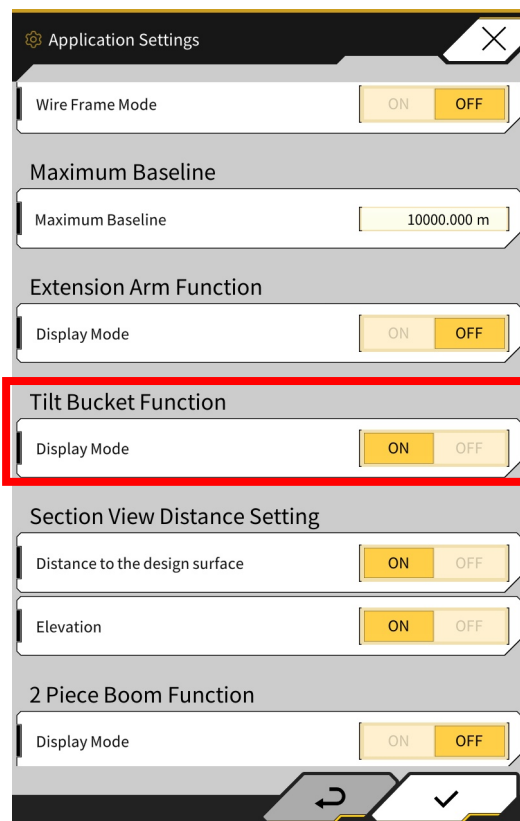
Application Settings

Wire Frame Mode ON OFF

Maximum Baseline

Maximum Baseline 10000.000 m

Extension Arm Function

Display Mode ON OFF

Tilt Bucket Function

Display Mode ON OFF

Section View Distance Setting

Distance to the design surface ON OFF

Elevation ON OFF

2 Piece Boom Function

Display Mode ON OFF